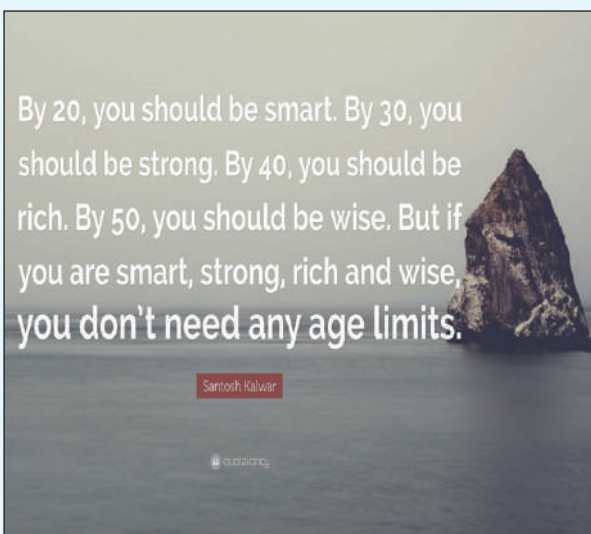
By 20, you should be smart. By 30, you should be strong. By 40, you should be rich. By 50, you should be wise. But if you are smart, strong, rich and wise, you don't need any age limits.

Santosh Kalwar

quotefancy